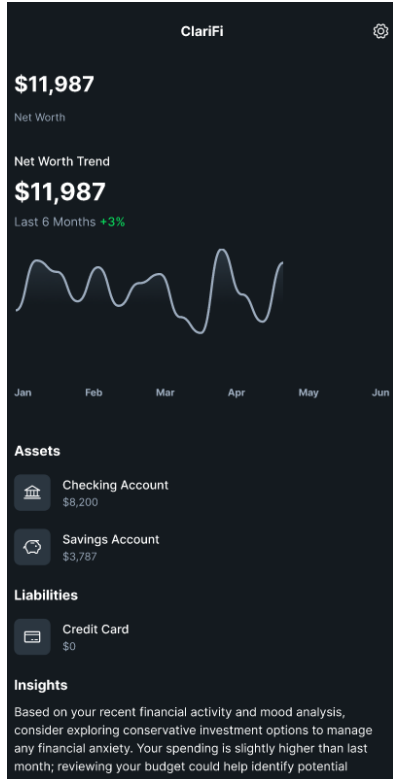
ClariFi

$11,987

Net Worth

Net Worth Trend

$11,987

Last 6 Months +3%

Jan Feb Mar Apr May Jun

Assets

Checking Account
$8,200

Savings Account
$3,787

Liabilities

Credit Card
$0

Insights

Based on your recent financial activity and mood analysis, consider exploring conservative investment options to manage any financial anxiety. Your spending is slightly higher than last month; reviewing your budget could help identify potential